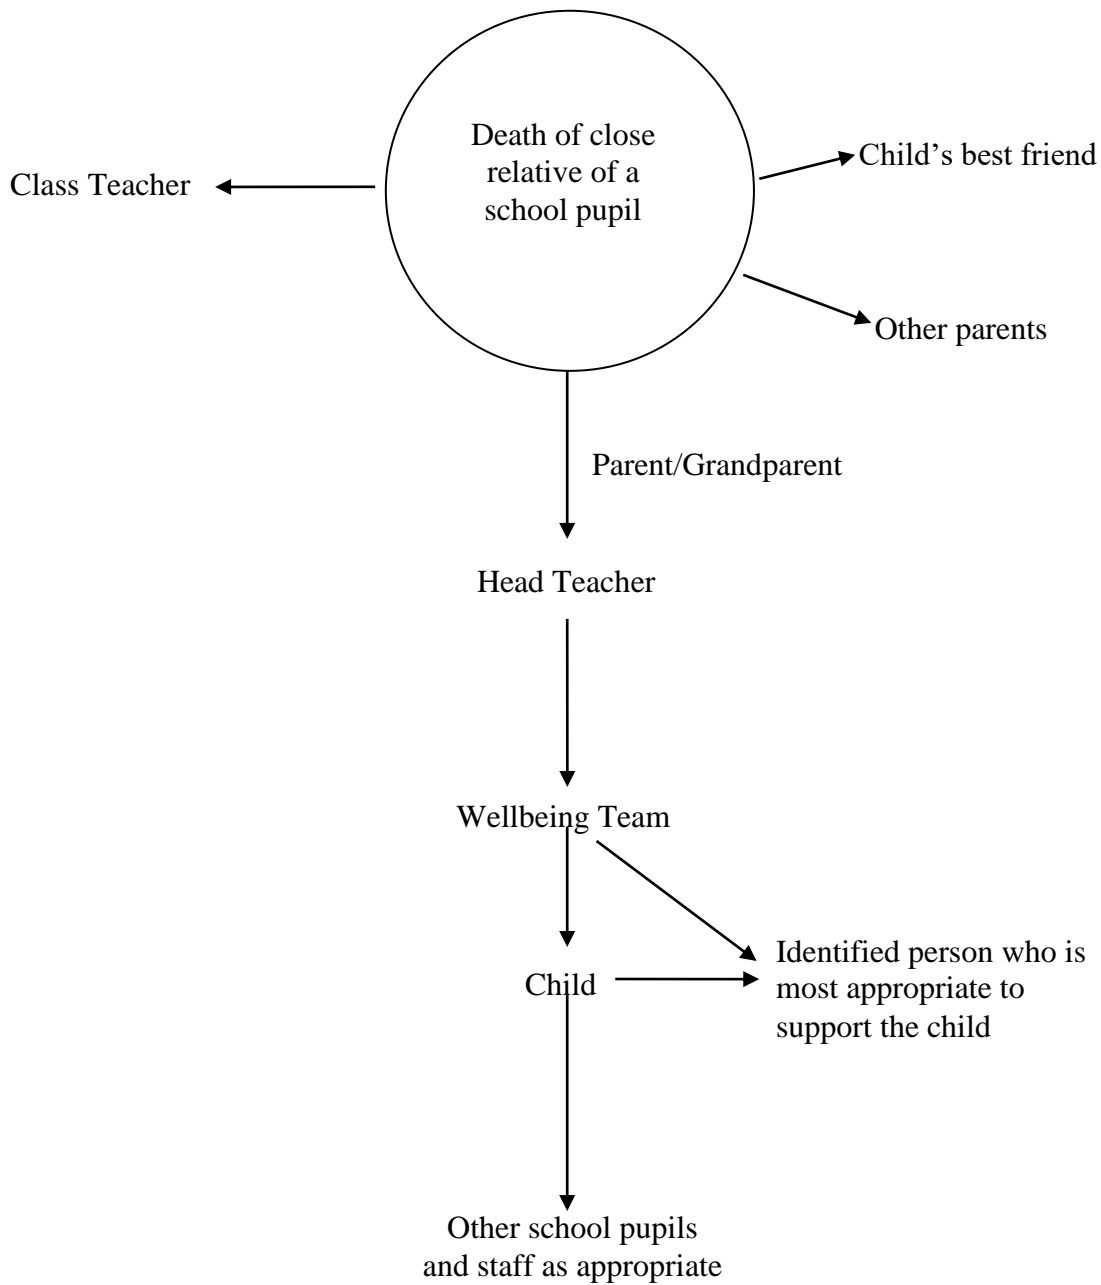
Death of close relative of a school pupil

Class Teacher

Child's best friend

Other parents

Parent/Grandparent

Head Teacher

Wellbeing Team

Child

Identified person who is most appropriate to support the child

Other school pupils and staff as appropriate